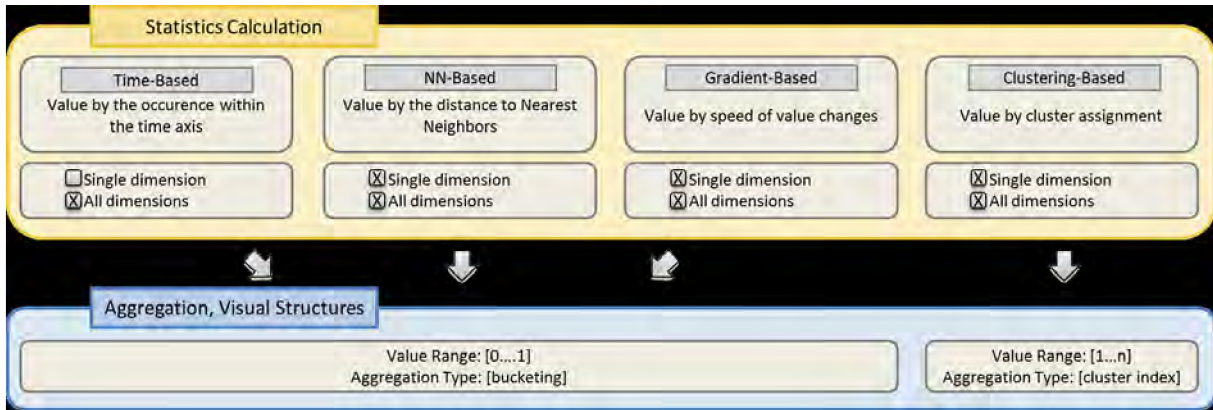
Statistics Calculation

Time-Based
Value by the occurence within the time axis

☐Single dimension
☒All dimensions

NN-Based
Value by the distance to Nearest Neighbors

☒Single dimension
☒All dimensions

Gradient-Based
Value by speed of value changes

☒Single dimension
☒All dimensions

Clustering-Based
Value by cluster assignment

☒Single dimension
☒All dimensions

Aggregation, Visual Structures

Value Range: [0....1]
Aggregation Type: [bucketing]

Value Range: [1...n]
Aggregation Type: [cluster index]